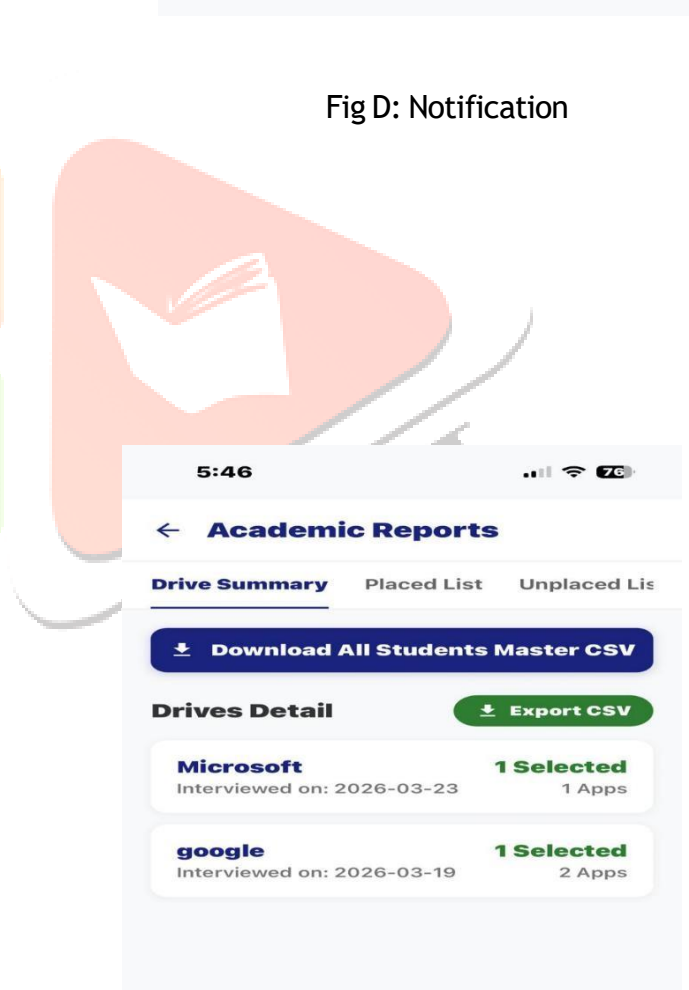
Fig D: Notification

5:46

76

← Academic Reports

Drive Summary Placed List Unplaced Lis

Download All Students Master CSV

Drives Detail

Export CSV

Microsoft
Interviewed on: 2026-03-23

1 Selected
1 Apps

google
Interviewed on: 2026-03-19

1 Selected
2 Apps